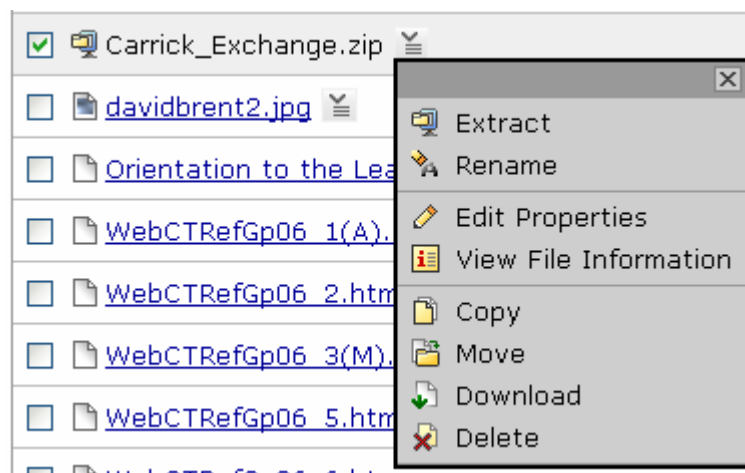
Carrick_Exchange.zip

davidbrent2.jpg

Orientation to the Lea

WebCTRefGp06_1(A).

WebCTRefGp06_2.htm

WebCTRefGp06_3(M).

WebCTRefGp06_5.htm

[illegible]

X

Extract

Rename

Edit Properties

View File Information

Copy

Move

Download

Delete